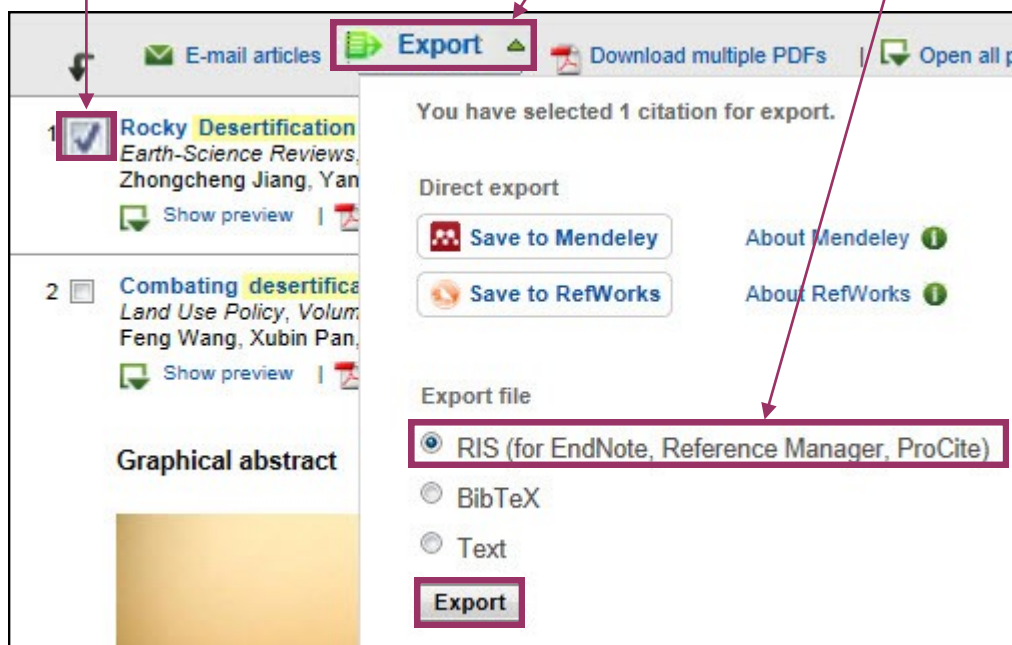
E-mail articles | Export | Download multiple PDFs | Open all p

1 Rocky Desertification
Earth-Science Reviews,
Zhongcheng Jiang, Yan
Show preview |

2 Combating desertifica
Land Use Policy, Volum
Feng Wang, Xubin Pan,
Show preview |

Graphical abstract

You have selected 1 citation for export.

Direct export

Save to Mendeley About Mendeley

Save to RefWorks About RefWorks

Export file

RIS (for EndNote, Reference Manager, ProCite)

BibTeX

Text

Export